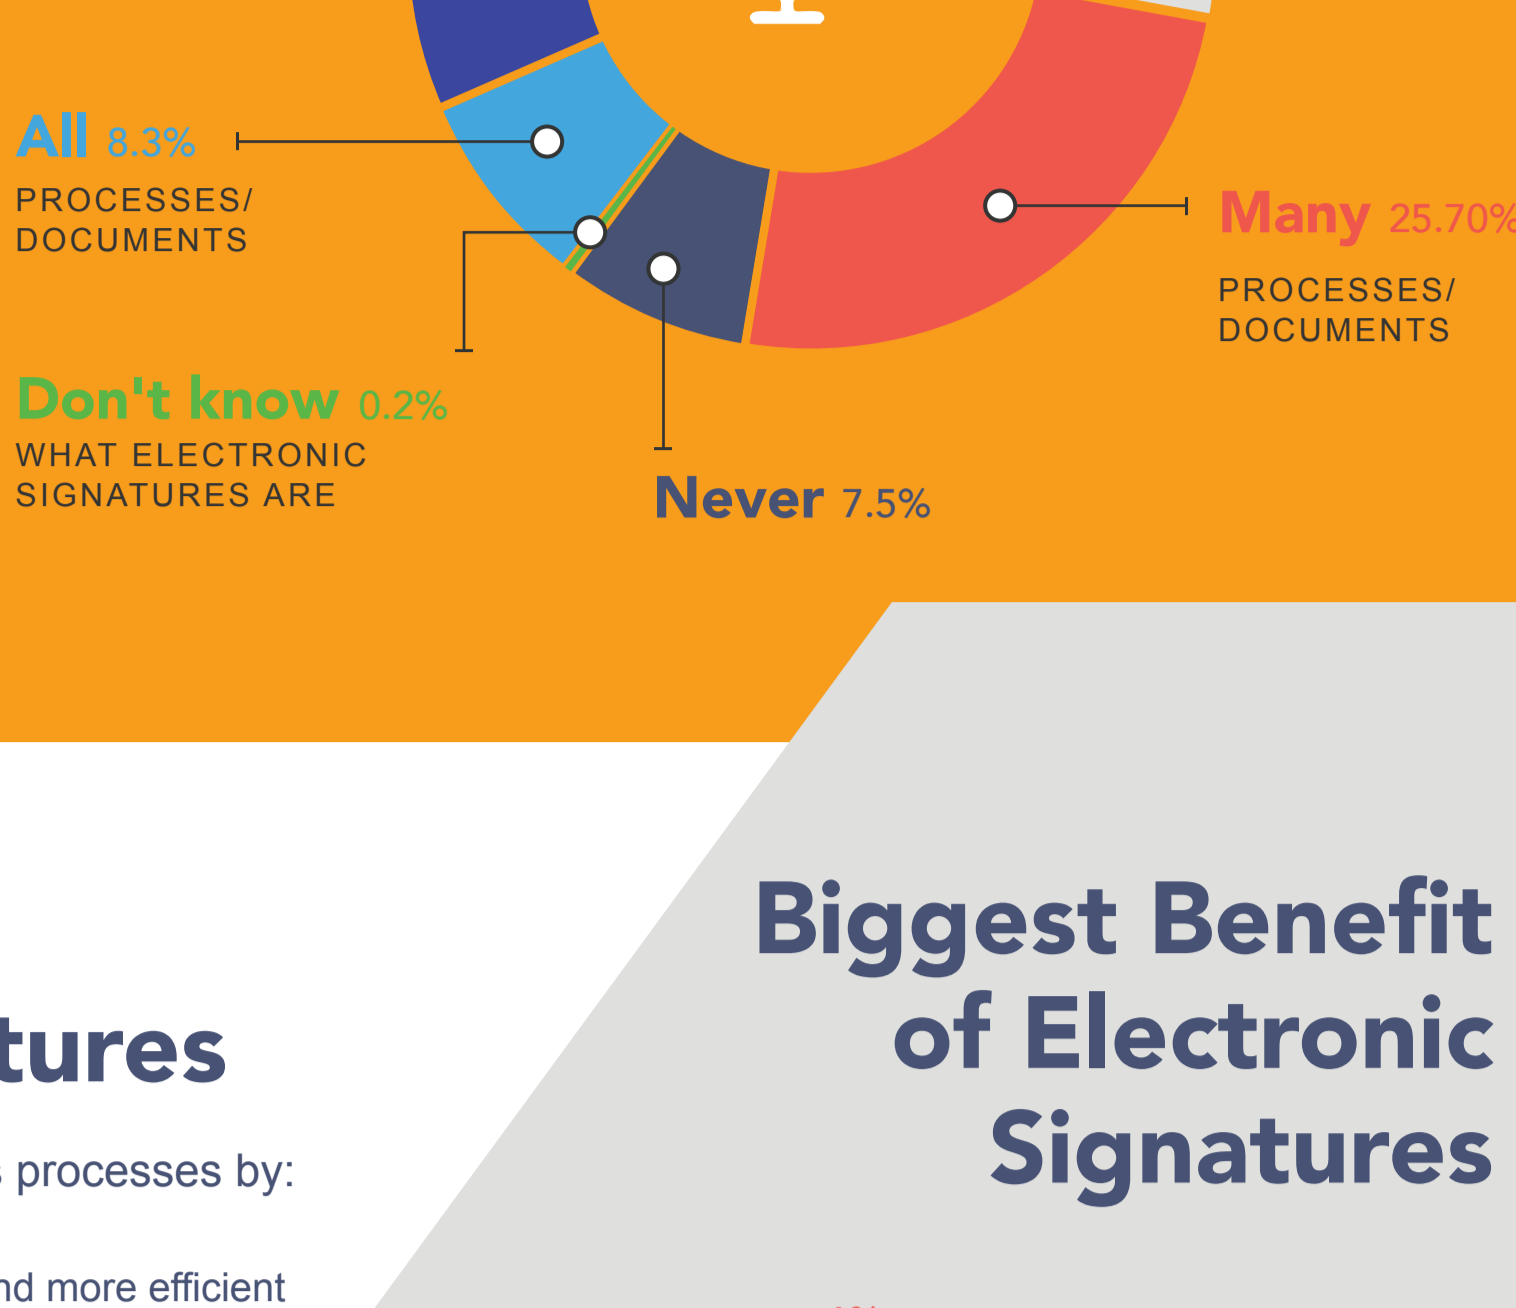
All 8.3%
PROCESSES/ DOCUMENTS

Many 25.70%
PROCESSES/ DOCUMENTS

Don't know 0.2%
WHAT ELECTRONIC SIGNATURES ARE

Never 7.5%

tures

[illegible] processes by:

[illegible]nd more efficient

Biggest Benefit of Electronic Signatures